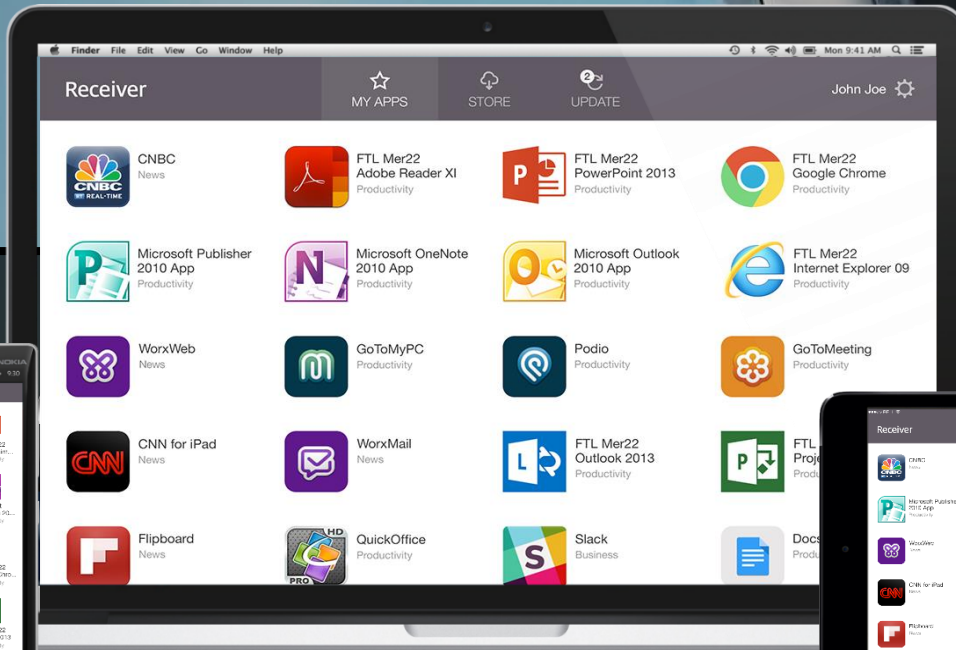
Finder File Edit View Go Window Help

Mon 9:41 AM

Receiver

MY APPS

STORE

2 UPDATE

John Joe

CNBC
News

FTL Mer22
Adobe Reader XI
Productivity

FTL Mer22
PowerPoint 2013
Productivity

FTL Mer22
Google Chrome
Productivity

Microsoft Publisher 2010 App
Productivity

Microsoft OneNote 2010 App
Productivity

Microsoft Outlook 2010 App
Productivity

FTL Mer22
Internet Explorer 09
Productivity

WorxWeb
News

GoToMyPC
Productivity

Podio
Productivity

GoToMeeting
Productivity

CNN for iPad
News

WorxMail
News

FTL Mer22
Outlook 2013
Productivity

FTL
Proj
Produ

Flipboard
News

QuickOffice
Productivity

Slack
Business

Docs

Receiver

CNBC

Microsoft Publisher 2010 App

WorxWeb

CNN for iPad

Flipboard